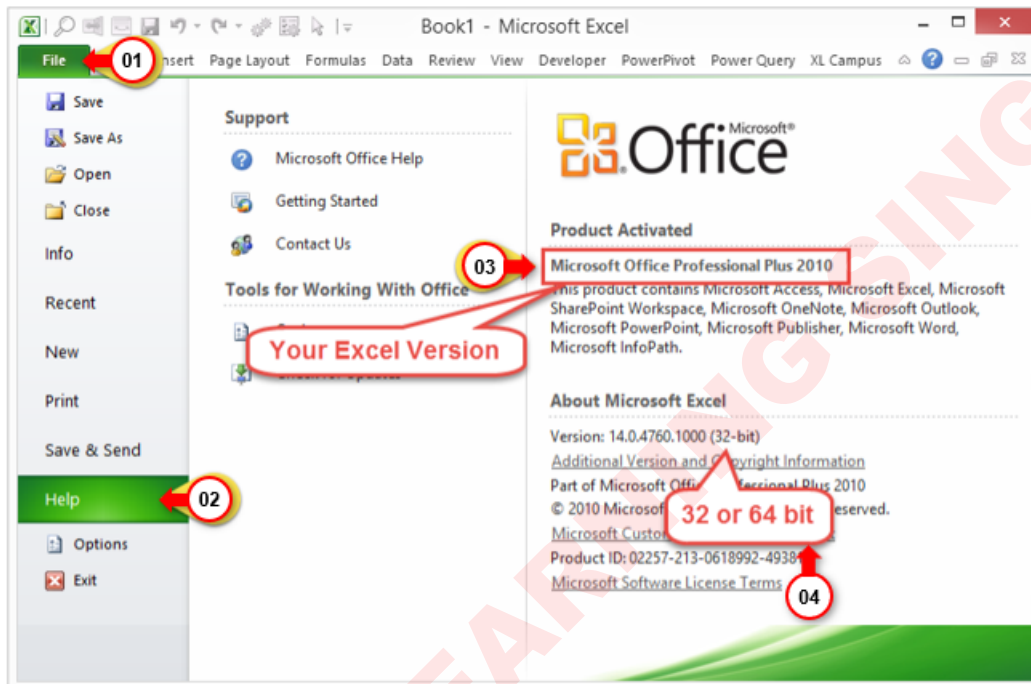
Book1 - Microsoft Excel

File 01 nsert Page Layout Formulas Data Review View Developer PowerPivot Power Query XL Campus

Save
Save As
Open
Close
Info
Recent
New
Print
Save & Send
Help 02
Options
Exit

Support
Microsoft Office Help
Getting Started
Contact Us

Tools for Working With Office

Your Excel Version

Microsoft® Office

Product Activated
03 Microsoft Office Professional Plus 2010
This product contains Microsoft Access, Microsoft Excel, Microsoft SharePoint Workspace, Microsoft OneNote, Microsoft Outlook, Microsoft PowerPoint, Microsoft Publisher, Microsoft Word, Microsoft InfoPath.

About Microsoft Excel
Version: 14.0.4760.1000 (32-bit)
Additional Version and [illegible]pyright Information
Part of Microsoft Offi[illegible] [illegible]fessional Plus 2010
© 2010 Microsof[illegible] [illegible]eserved.
Microsoft Custo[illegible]
Product ID: 02257-213-0618992-4938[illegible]
Microsoft Software License Terms

32 or 64 bit
04